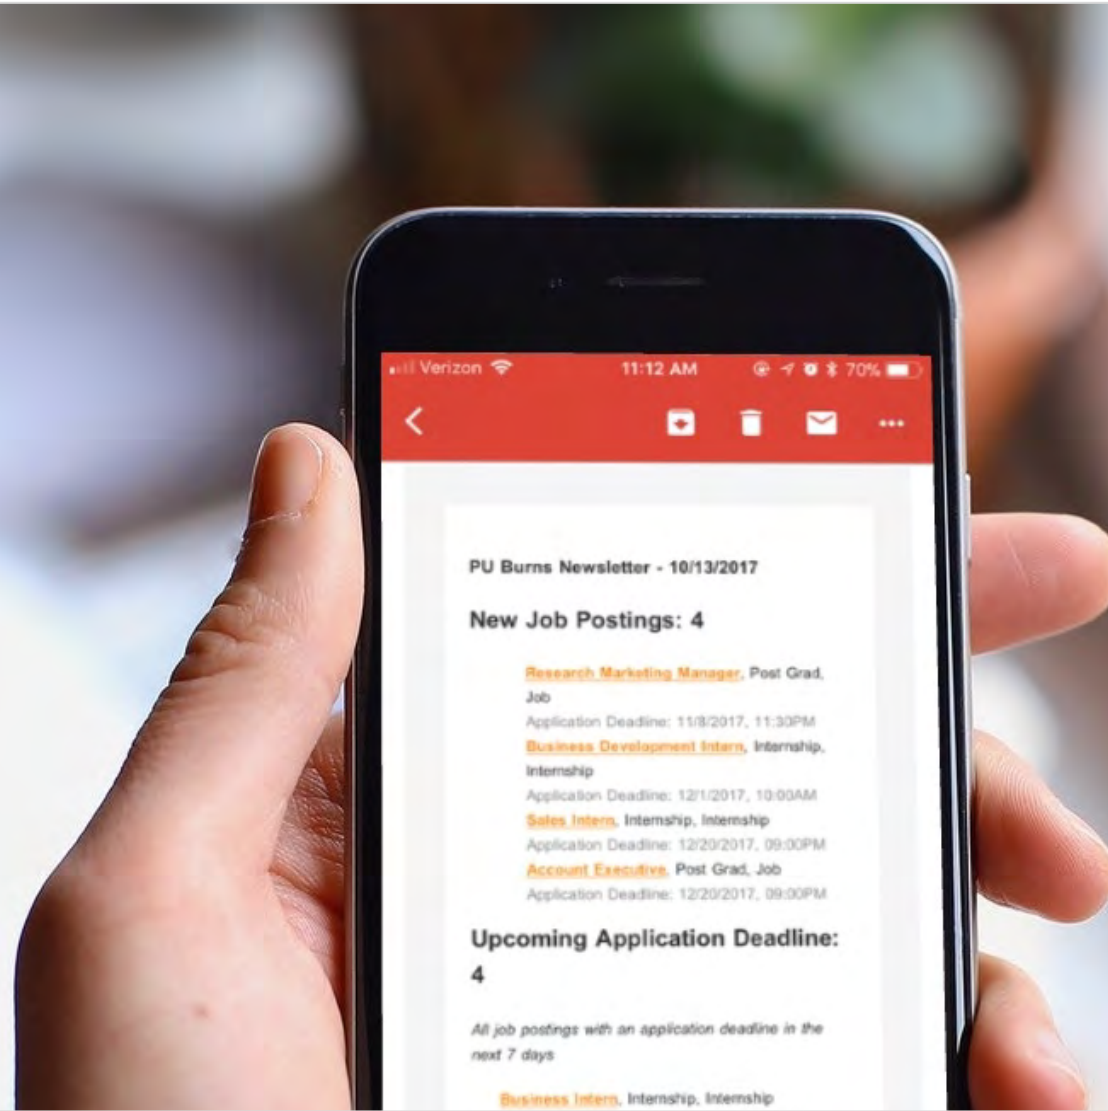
Verizon 11:12 AM 70%

PU Burns Newsletter - 10/13/2017

New Job Postings: 4

Research Marketing Manager, Post Grad, Job
Application Deadline: 11/8/2017, 11:30PM
Business Development Intern, Internship, Internship
Application Deadline: 12/1/2017, 10:00AM
Sales Intern, Internship, Internship
Application Deadline: 12/20/2017, 09:00PM
Account Executive, Post Grad, Job
Application Deadline: 12/20/2017, 09:00PM

Upcoming Application Deadline: 4

All job postings with an application deadline in the next 7 days

Business Intern, Internship, Internship